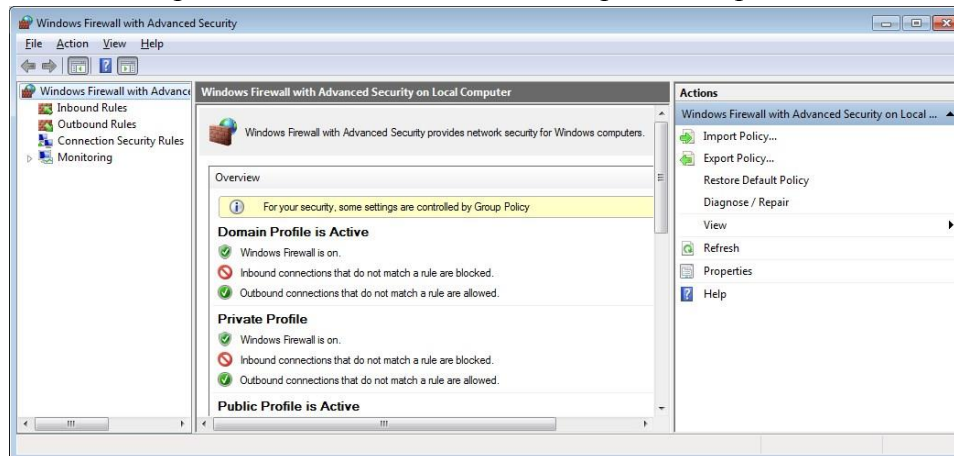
Windows Firewall with Advanced Security

File Action View Help

Windows Firewall with Advance
Inbound Rules
Outbound Rules
Connection Security Rules
Monitoring

Windows Firewall with Advanced Security on Local Computer

Windows Firewall with Advanced Security provides network security for Windows computers.

Overview

For your security, some settings are controlled by Group Policy

Domain Profile is Active
Windows Firewall is on.
Inbound connections that do not match a rule are blocked.
Outbound connections that do not match a rule are allowed.

Private Profile
Windows Firewall is on.
Inbound connections that do not match a rule are blocked.
Outbound connections that do not match a rule are allowed.

Public Profile is Active

Actions
Windows Firewall with Advanced Security on Local ...
Import Policy...
Export Policy...
Restore Default Policy
Diagnose / Repair
View
Refresh
Properties
Help